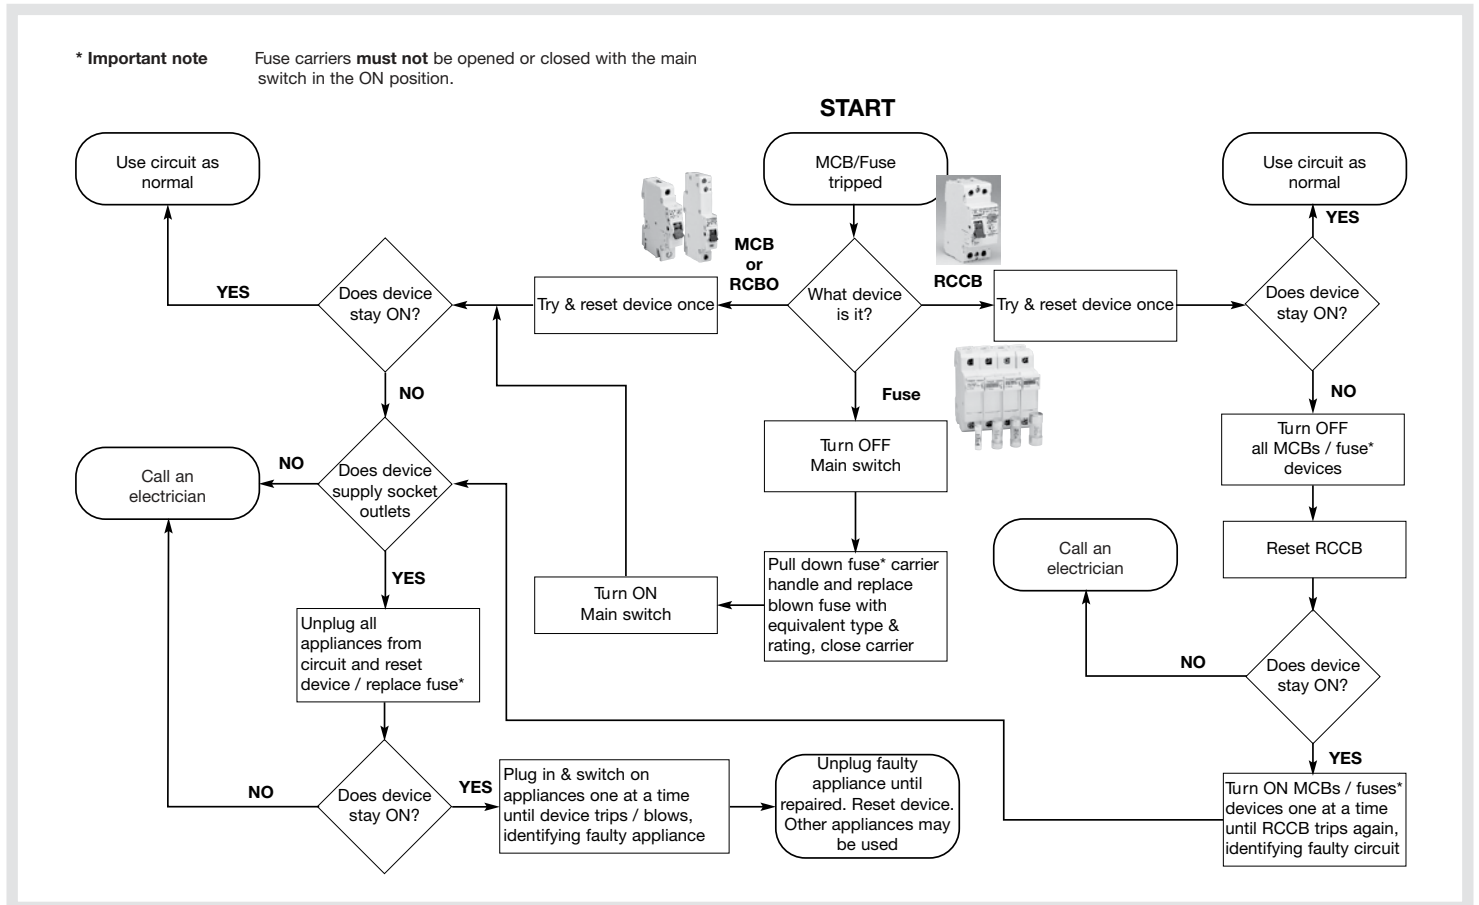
* Important note Fuse carriers **must not** be opened or closed with the main switch in the ON position.

START

MCB/Fuse tripped

MCB or RCBO

What device is it?

RCCB

Fuse

Try & reset device once

Does device stay ON?

YES

Use circuit as normal

NO

Does device supply socket outlets

NO

Call an electrician

YES

Unplug all appliances from circuit and reset device / replace fuse*

Does device stay ON?

NO

YES

Plug in & switch on appliances one at a time until device trips / blows, identifying faulty appliance

Unplug faulty appliance until repaired. Reset device. Other appliances may be used

Turn OFF Main switch

Pull down fuse* carrier handle and replace blown fuse with equivalent type & rating, close carrier

Turn ON Main switch

Try & reset device once

Does device stay ON?

YES

Use circuit as normal

NO

Turn OFF all MCBs / fuse* devices

Reset RCCB

Does device stay ON?

NO

Call an electrician

YES

Turn ON MCBs / fuses* devices one at a time until RCCB trips again, identifying faulty circuit